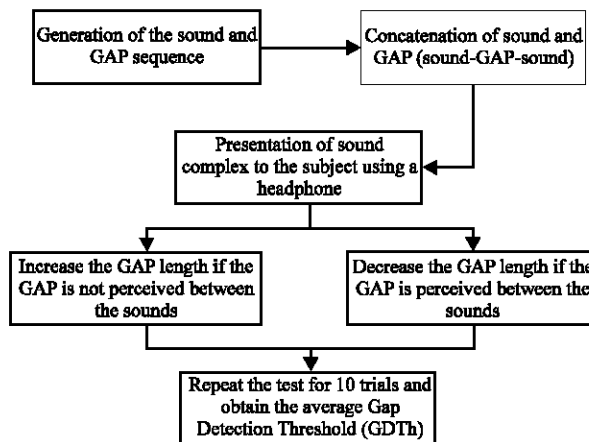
Generation of the sound and GAP sequence

Concatenation of sound and GAP (sound-GAP-sound)

Presentation of sound complex to the subject using a headphone

Increase the GAP length if the GAP is not perceived between the sounds

Decrease the GAP length if the GAP is perceived between the sounds

Repeat the test for 10 trials and obtain the average Gap Detection Threshold (GDTh)